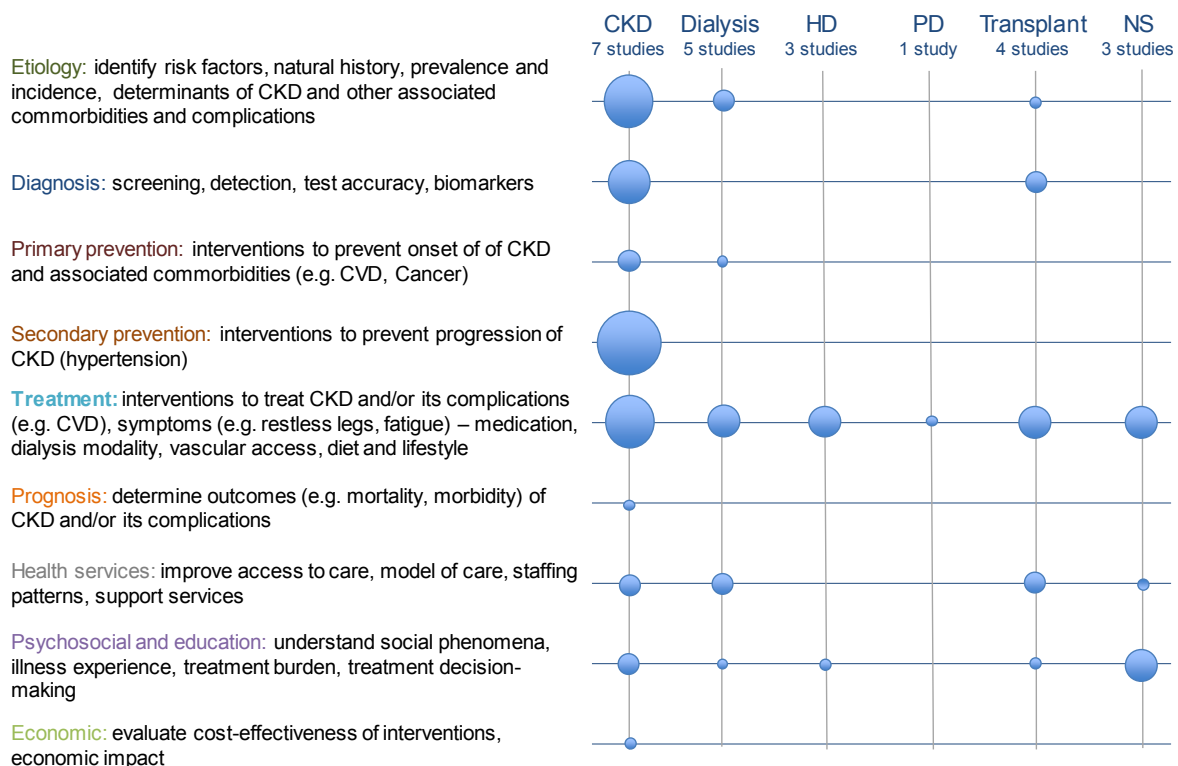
CKD
7 studies

Dialysis
5 studies

HD
3 studies

PD
1 study

Transplant
4 studies

NS
3 studies

Etiology: identify risk factors, natural history, prevalence and incidence, determinants of CKD and other associated commorbidities and complications

Diagnosis: screening, detection, test accuracy, biomarkers

Primary prevention: interventions to prevent onset of of CKD and associated commorbidities (e.g. CVD, Cancer)

Secondary prevention: interventions to prevent progression of CKD (hypertension)

Treatment: interventions to treat CKD and/or its complications (e.g. CVD), symptoms (e.g. restless legs, fatigue) – medication, dialysis modality, vascular access, diet and lifestyle

Prognosis: determine outcomes (e.g. mortality, morbidity) of CKD and/or its complications

Health services: improve access to care, model of care, staffing patterns, support services

Psychosocial and education: understand social phenomena, illness experience, treatment burden, treatment decision-making

Economic: evaluate cost-effectiveness of interventions, economic impact